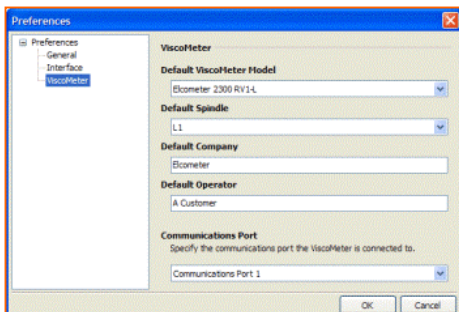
Preferences

Preferences
General
Interface
ViscoMeter

ViscoMeter

Default ViscoMeter Model

Elcometer 2300 RV1-L

Default Spindle

L1

Default Company

Elcometer

Default Operator

A Customer

Communications Port

Specify the communications port the ViscoMeter is connected to.

Communications Port 1

OK
Cancel